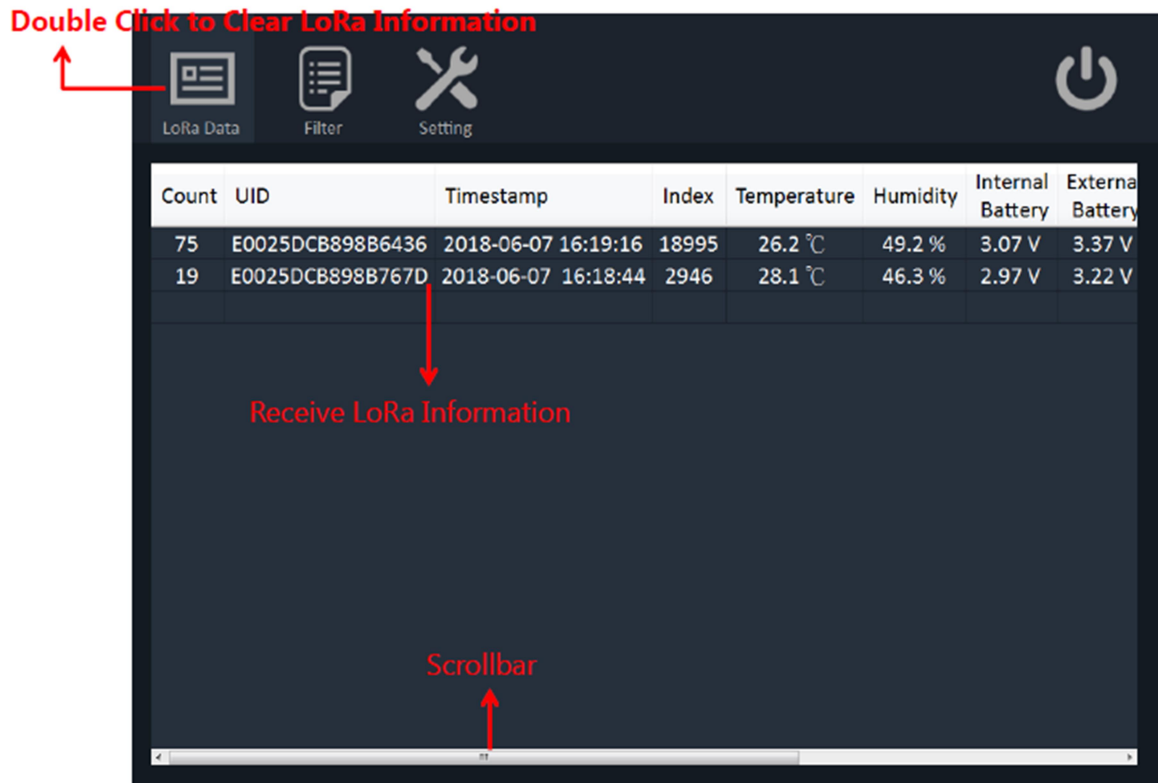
Double Click to Clear LoRa Information

LoRa Data Filter Setting

| Count | UID | Timestamp | Index | Temperature | Humidity | Internal Battery | Externa Battery |
|---|---|---|---|---|---|---|---|
| 75 | E0025DCB898B6436 | 2018-06-07 16:19:16 | 18995 | 26.2 ℃ | 49.2 % | 3.07 V | 3.37 V |
| 19 | E0025DCB898B767D | 2018-06-07 16:18:44 | 2946 | 28.1 ℃ | 46.3 % | 2.97 V | 3.22 V |

Receive LoRa Information

Scrollbar